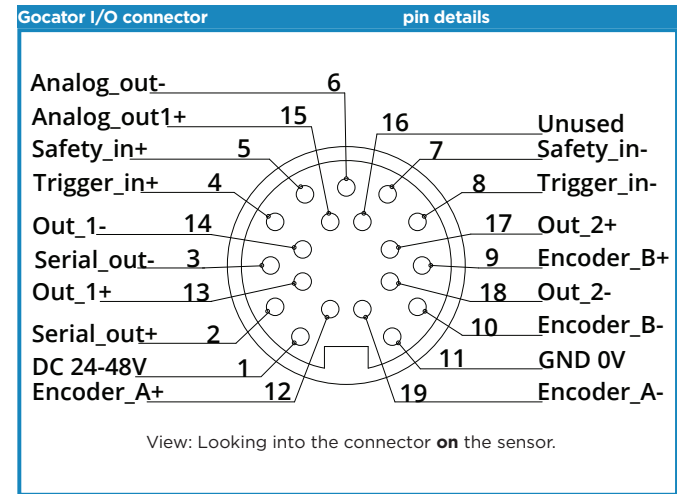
Gocator I/O connector pin details

Analog_out- 6
Analog_out1+ 15
16 Unused
Safety_in+ 5
7 Safety_in-
Trigger_in+ 4
8 Trigger_in-
Out_1- 14
17 Out_2+
Serial_out- 3
9 Encoder_B+
Out_1+ 13
18 Out_2-
Serial_out+ 2
10 Encoder_B-
DC 24-48V 1
11 GND 0V
Encoder_A+ 12
19 Encoder_A-

View: Looking into the connector **on** the sensor.